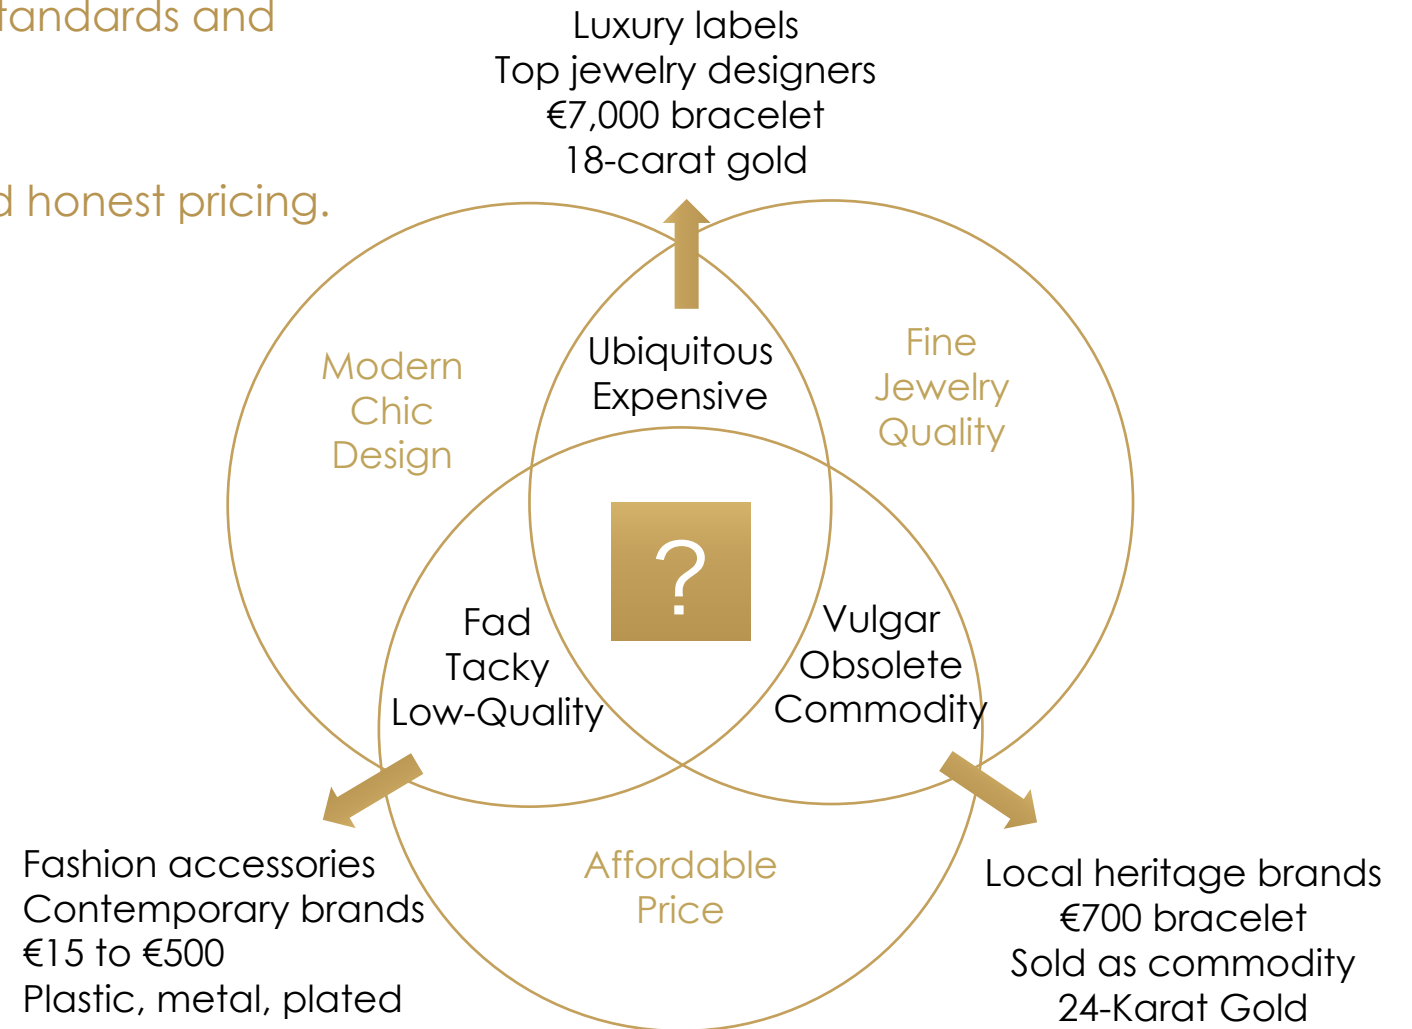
tandards and

d honest pricing.

Luxury labels
Top jewelry designers
€7,000 bracelet
18-carat gold

Modern
Chic
Design

Ubiquitous
Expensive

Fine
Jewelry
Quality

?

Fad
Tacky
Low-Quality

Vulgar
Obsolete
Commodity

Affordable
Price

Fashion accessories
Contemporary brands
€15 to €500
Plastic, metal, plated

Local heritage brands
€700 bracelet
Sold as commodity
24-Karat Gold